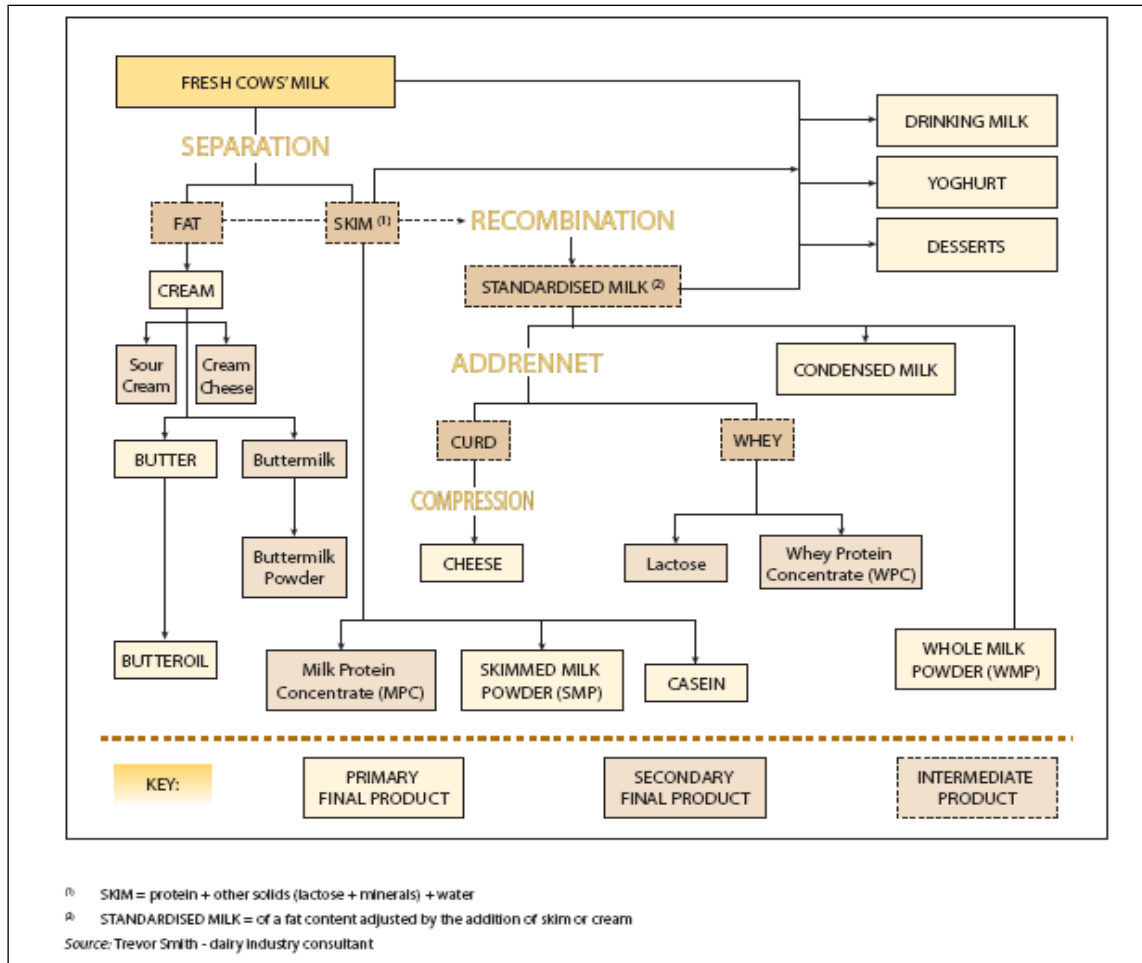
FRESH COWS' MILK

SEPARATION

FAT

SKIM $^{(1)}$

RECOMBINATION

DRINKING MILK

YOGHURT

DESSERTS

STANDARDISED MILK $^{(2)}$

CREAM

Sour Cream

Cream Cheese

BUTTER

Buttermilk

Buttermilk Powder

BUTTEROIL

ADDRENNET

CONDENSED MILK

CURD

WHEY

COMPRESSION

CHEESE

Lactose

Whey Protein Concentrate (WPC)

Milk Protein Concentrate (MPC)

SKIMMED MILK POWDER (SMP)

CASEIN

WHOLE MILK POWDER (WMP)

KEY:

PRIMARY FINAL PRODUCT

SECONDARY FINAL PRODUCT

INTERMEDIATE PRODUCT

(1) SKIM = protein + other solids (lactose + minerals) + water

(2) STANDARDISED MILK = of a fat content adjusted by the addition of skim or cream

Source: Trevor Smith - dairy industry consultant